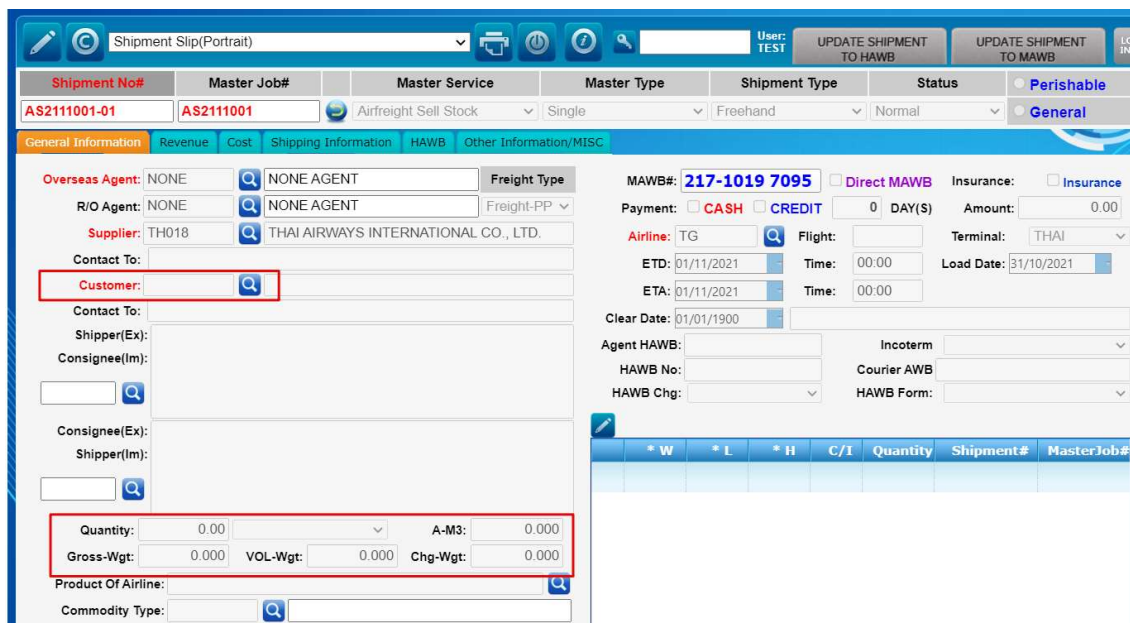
Shipment Slip(Portrait)

User: TEST

UPDATE SHIPMENT TO HAWB

UPDATE SHIPMENT TO MAWB

LO IN

| Shipment No# | Master Job# | Master Service | Master Type | Shipment Type | Status |
|---|---|---|---|---|---|
| AS2111001-01 | AS2111001 | Airfreight Sell Stock | Single | Freehand | Normal |

Perishable

General

General Information | Revenue | Cost | Shipping Information | HAWB | Other Information/MISC

Overseas Agent: NONE NONE AGENT Freight Type

R/O Agent: NONE NONE AGENT Freight-PP

Supplier: TH018 THAI AIRWAYS INTERNATIONAL CO., LTD.

Contact To:

Customer:

Contact To:

Shipper(Ex):

Consignee(Im):

Consignee(Ex):

Shipper(Im):

Quantity: 0.00 A-M3: 0.000

Gross-Wgt: 0.000 VOL-Wgt: 0.000 Chg-Wgt: 0.000

Product Of Airline:

Commodity Type:

MAWB#: 217-1019 7095 Direct MAWB Insurance: Insurance

Payment: CASH CREDIT 0 DAY(S) Amount: 0.00

Airline: TG Flight: Terminal: THAI

ETD: 01/11/2021 Time: 00:00 Load Date: 31/10/2021

ETA: 01/11/2021 Time: 00:00

Clear Date: 01/01/1900

Agent HAWB: Incoterm

HAWB No: Courier AWB

HAWB Chg: HAWB Form:

| * W | * L | * H | C/I | Quantity | Shipment# | MasterJob# |
|---|---|---|---|---|---|---|